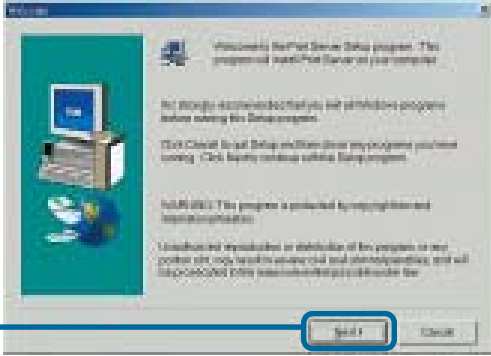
Welcome

Welcome to the NetPrint Server Setup program. This program will install Print Server on your computer.

It is strongly recommended that you exit all Windows programs before running this Setup program.

Click Cancel to quit Setup and then close any programs you have running. Click Next to continue with the Setup program.

WARNING: This program is protected by copyright law and international treaties.

Unauthorized reproduction or distribution of this program, or any portion of it, may result in severe civil and criminal penalties, and will be prosecuted to the maximum extent possible under law.

Next >

Cancel